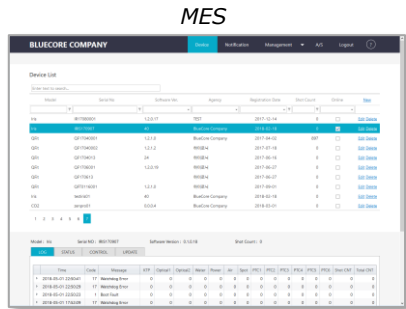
MES

BLUECORE COMPANY

Device Notification Management A/S Logout

Device List

Enter text to search...

| Model | Serial No | Software Ver | Agency | Registration Date | Shot Count | Online | New |
|---|---|---|---|---|---|---|---|
| Iris | IR1T000001 | 1.2.0.17 | TEST | 2017-12-14 | 0 | | Edit Delete |
| Iris | IR0170907 | A1 | BlueCore Company | 2018-05-16 | 0 | | Edit Delete |
| QiFc | QF1T040001 | 1.2.1.5 | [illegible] | 2017-04-02 | 997 | | Edit Delete |
| QiFc | QF1T040003 | 1.2.1.5 | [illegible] | 2017-07-18 | 0 | | Edit Delete |
| QiFc | QF1T04013 | 24 | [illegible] | 2017-06-13 | 0 | | Edit Delete |
| QiFc | QF1T08001 | 1.2.1.10 | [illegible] | 2017-08-27 | 0 | | Edit Delete |
| QiFc | QF1T0813 | | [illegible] | 2017-08-27 | 0 | | Edit Delete |
| QiFc | QF1T116001 | 1.2.1.5 | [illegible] | 2017-09-01 | 0 | | Edit Delete |
| Iris | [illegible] | A1 | BlueCore Company | 2018-02-18 | 0 | | Edit Delete |
| CO2 | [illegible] | 0.0.0.4 | BlueCore Company | 2018-03-01 | 0 | | Edit Delete |

1 2 3 4 5 6 7

Model : Iris Serial NO : IR0170907 Software Version : 0.0.0.18 Shot Count : 0

LOG STATUS CONTROL UPDATE

| | Time | Code | Message | RTP | Clamp1 | Clamp2 | Water | Power | Air | Spot | FPC1 | FPC2 | FPC3 | FPC4 | FPC5 | FPC6 | Over CNT | Total CNT |
|---|---|---|---|---|---|---|---|---|---|---|---|---|---|---|---|---|---|---|
| > | 2018-05-01 22:00:41 | 17 | Watchdog Error | 0 | 0 | 0 | 0 | 0 | 0 | 0 | 0 | 0 | 0 | 0 | 0 | 0 | 0 | 0 |
| > | 2018-05-01 22:00:28 | 17 | Watchdog Error | 0 | 0 | 0 | 0 | 0 | 0 | 0 | 0 | 0 | 0 | 0 | 0 | 0 | 0 | 0 |
| > | 2018-05-01 22:00:22 | 1 | Boot Fault | 0 | 0 | 0 | 0 | 0 | 0 | 0 | 0 | 0 | 0 | 0 | 0 | 0 | 0 | 0 |
| > | 2018-05-01 17:02:49 | 17 | Watchdog Error | 0 | 0 | 0 | 0 | 0 | 0 | 0 | 0 | 0 | 0 | 0 | 0 | 0 | 0 | 0 |